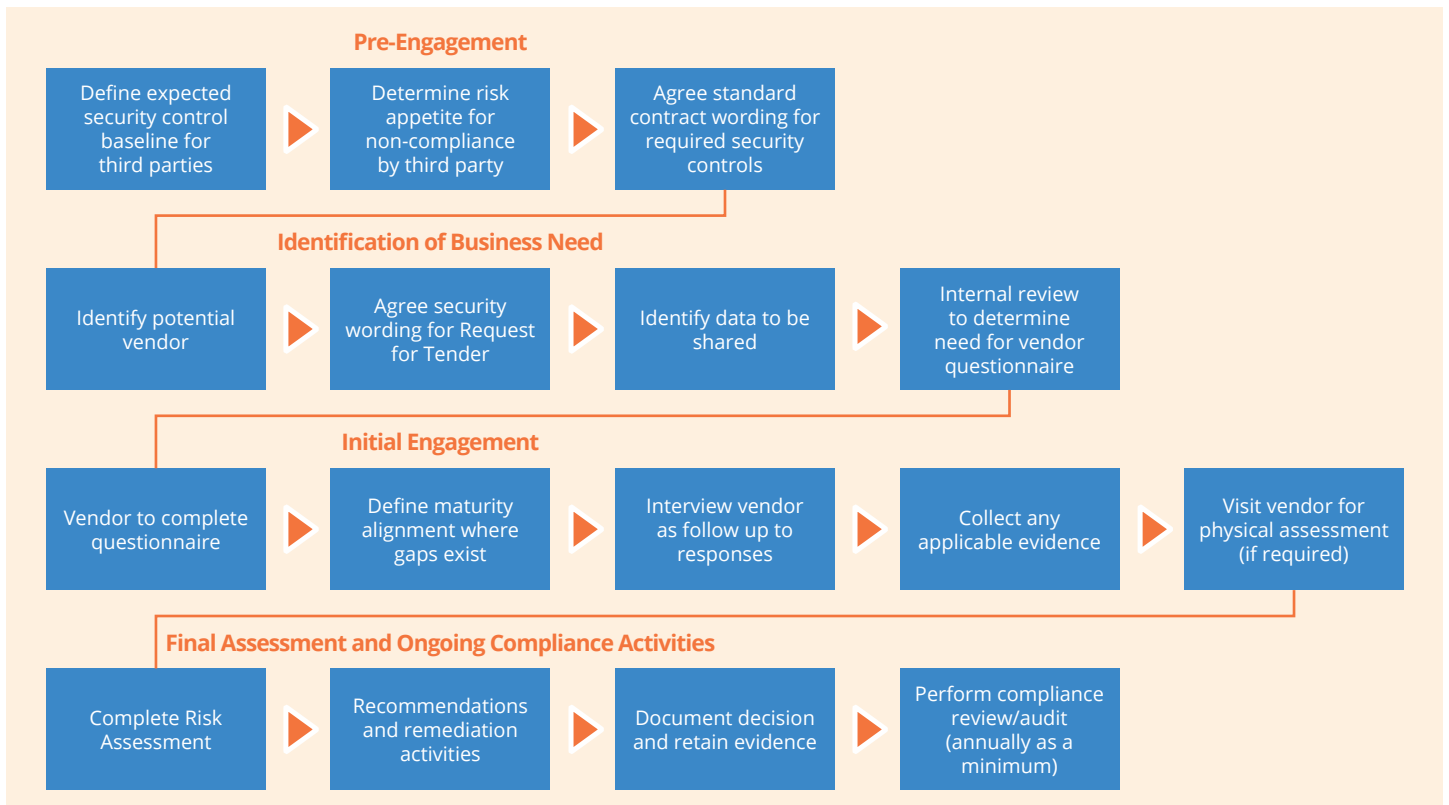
Pre-Engagement

Define expected security control baseline for third parties

Determine risk appetite for non-compliance by third party

Agree standard contract wording for required security controls

Identification of Business Need

Identify potential vendor

Agree security wording for Request for Tender

Identify data to be shared

Internal review to determine need for vendor questionnaire

Initial Engagement

Vendor to complete questionnaire

Define maturity alignment where gaps exist

Interview vendor as follow up to responses

Collect any applicable evidence

Visit vendor for physical assessment (if required)

Final Assessment and Ongoing Compliance Activities

Complete Risk Assessment

Recommendations and remediation activities

Document decision and retain evidence

Perform compliance review/audit (annually as a minimum)